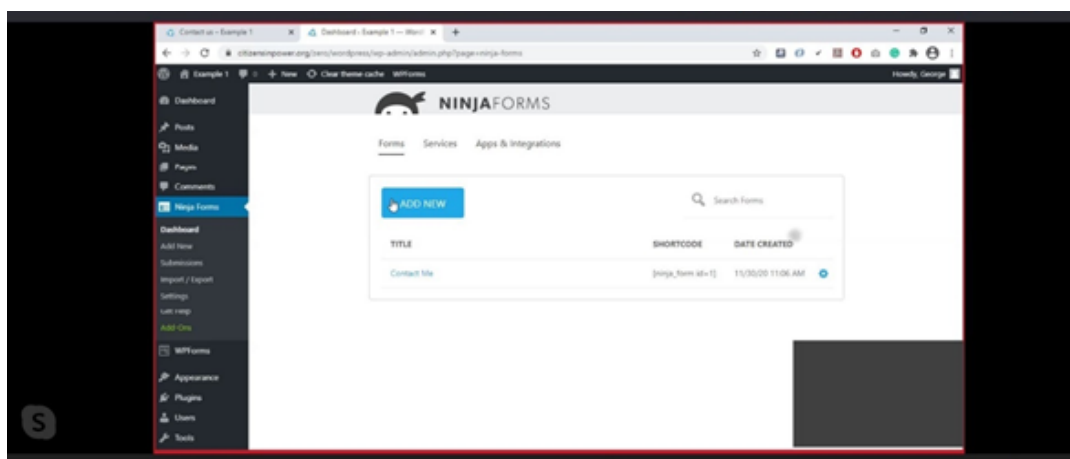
Contact us – Example 1
Dashboard ‹ Example 1 — Word
citizensinpower.org/zero/wordpress/wp-admin/admin.php?page=ninja-forms
Example 1
0
+ New
Clear theme cache
WPForms
Howdy, George
Dashboard
Posts
Media
Pages
Comments
Ninja Forms
Dashboard
Add New
Submissions
Import / Export
Settings
Get Help
Add-Ons
WPForms
Appearance
Plugins
Users
Tools
NINJAFORMS
Forms
Services
Apps & Integrations
ADD NEW
Search Forms
TITLE
SHORTCODE
DATE CREATED
Contact Me
[ninja_form id=1]
11/30/20 11:06 AM